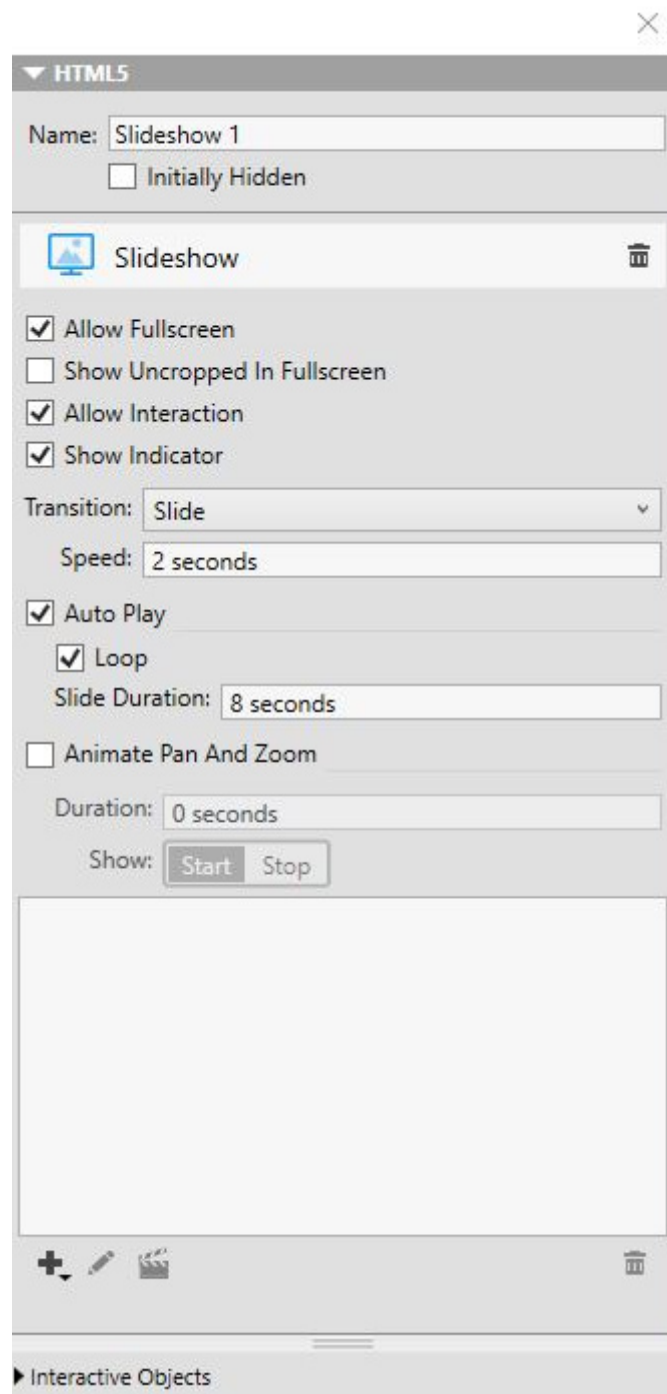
HTML5

Name: Slideshow 1

Initially Hidden

Slideshow

Allow Fullscreen

Show Uncropped In Fullscreen

Allow Interaction

Show Indicator

Transition: Slide

Speed: 2 seconds

Auto Play

Loop

Slide Duration: 8 seconds

Animate Pan And Zoom

Duration: 0 seconds

Show: Start Stop

Interactive Objects